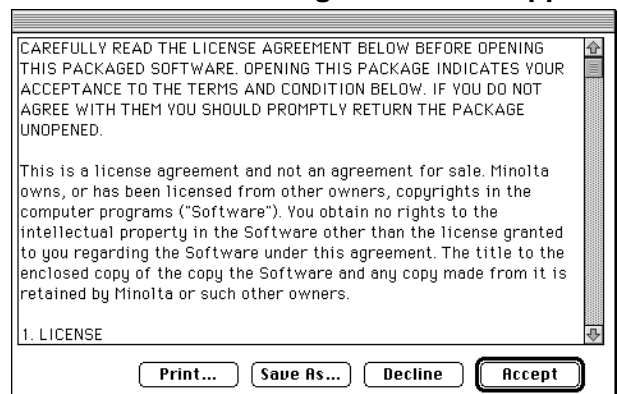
CAREFULLY READ THE LICENSE AGREEMENT BELOW BEFORE OPENING THIS PACKAGED SOFTWARE. OPENING THIS PACKAGE INDICATES YOUR ACCEPTANCE TO THE TERMS AND CONDITION BELOW. IF YOU DO NOT AGREE WITH THEM YOU SHOULD PROMPTLY RETURN THE PACKAGE UNOPENED.

This is a license agreement and not an agreement for sale. Minolta owns, or has been licensed from other owners, copyrights in the computer programs ("Software"). You obtain no rights to the intellectual property in the Software other than the license granted to you regarding the Software under this agreement. The title to the enclosed copy of the copy the Software and any copy made from it is retained by Minolta or such other owners.

1. LICENSE

Print... Save As... Decline Accept